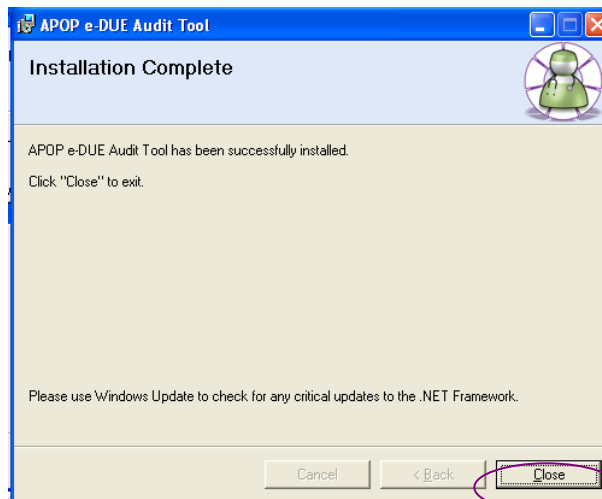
APOP e-DUE Audit Tool

Installation Complete

APOP e-DUE Audit Tool has been successfully installed.

Click "Close" to exit.

Please use Windows Update to check for any critical updates to the .NET Framework.

Cancel

< Back

Close